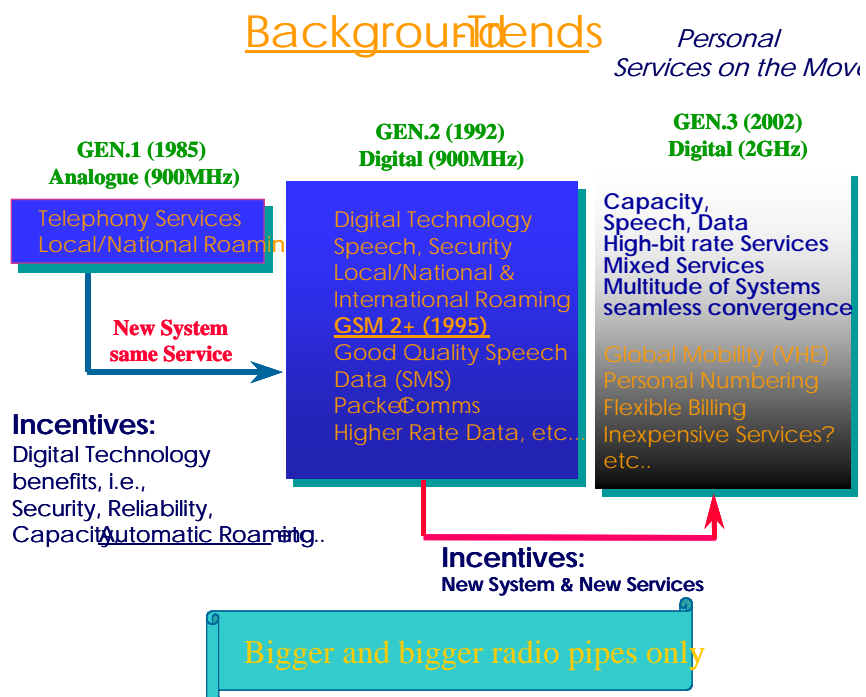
Background Trends

Personal Services on the Move

GEN.1 (1985)
Analogue (900MHz)

Telephony Services
Local/National Roamin

New System
same Service

Incentives:
Digital Technology benefits, i.e., Security, Reliability, Capacity, Automatic Roaming etc..

GEN.2 (1992)
Digital (900MHz)

Digital Technology
Speech, Security
Local/National & International Roaming
GSM 2+ (1995)
Good Quality Speech
Data (SMS)
Packet Comms
Higher Rate Data, etc...

GEN.3 (2002)
Digital (2GHz)

Capacity,
Speech, Data
High-bit rate Services
Mixed Services
Multitude of Systems
seamless convergence

Global Mobility (VHE)
Personal Numbering
Flexible Billing
Inexpensive Services?
etc..

Incentives:
New System & New Services

Bigger and bigger radio pipes only